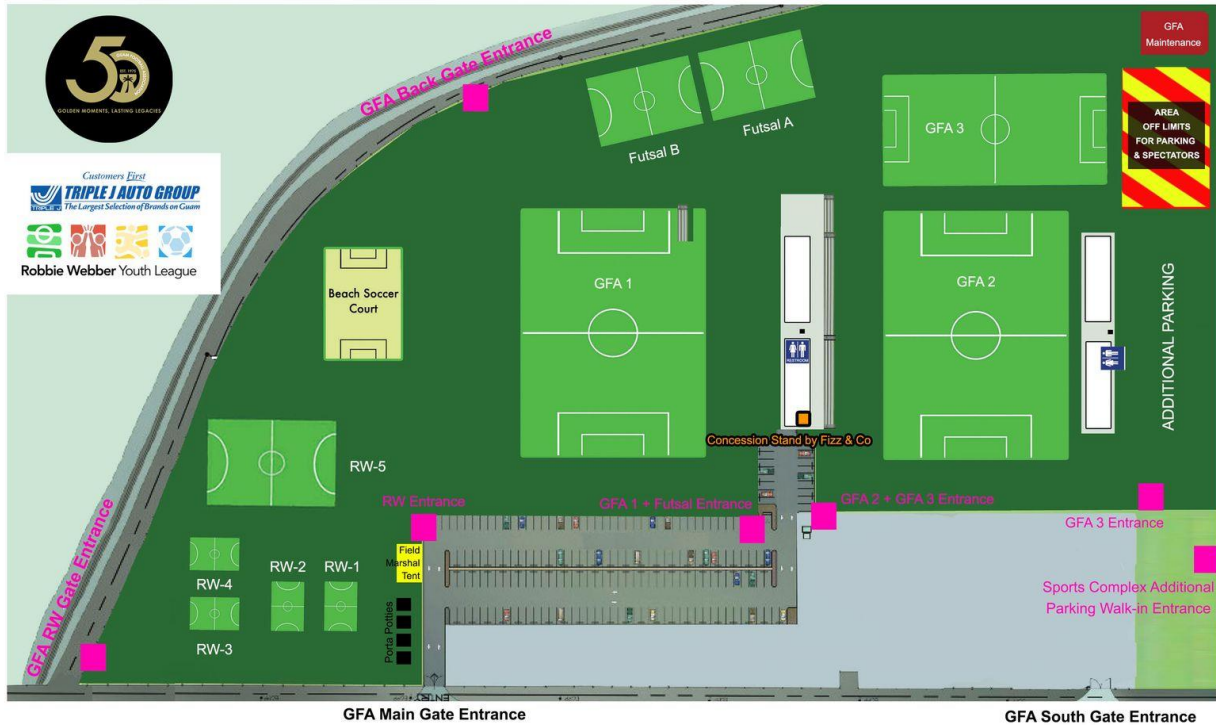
50
EST. 1975
GOLDEN MOMENTS, LASTING LEGACIES

Customers First
TRIPLE J AUTO GROUP
The Largest Selection of Brands on Guam
Robbie Webber Youth League

GFA Back Gate Entrance

Futsal B
Futsal A

GFA 3

GFA Maintenance

AREA OFF LIMITS FOR PARKING & SPECTATORS

Beach Soccer Court

GFA 1

GFA 2

RESTROOM

ADDITIONAL PARKING

Concession Stand by Fizz & Co

RW-5

RW Entrance

GFA 1 + Futsal Entrance

GFA 2 + GFA 3 Entrance

GFA 3 Entrance

GFA RW Gate Entrance

Field Marshal Tent

RW-4
RW-2
RW-1
RW-3

Porta Potties

Sports Complex Additional Parking Walk-in Entrance

GFA Main Gate Entrance

GFA South Gate Entrance